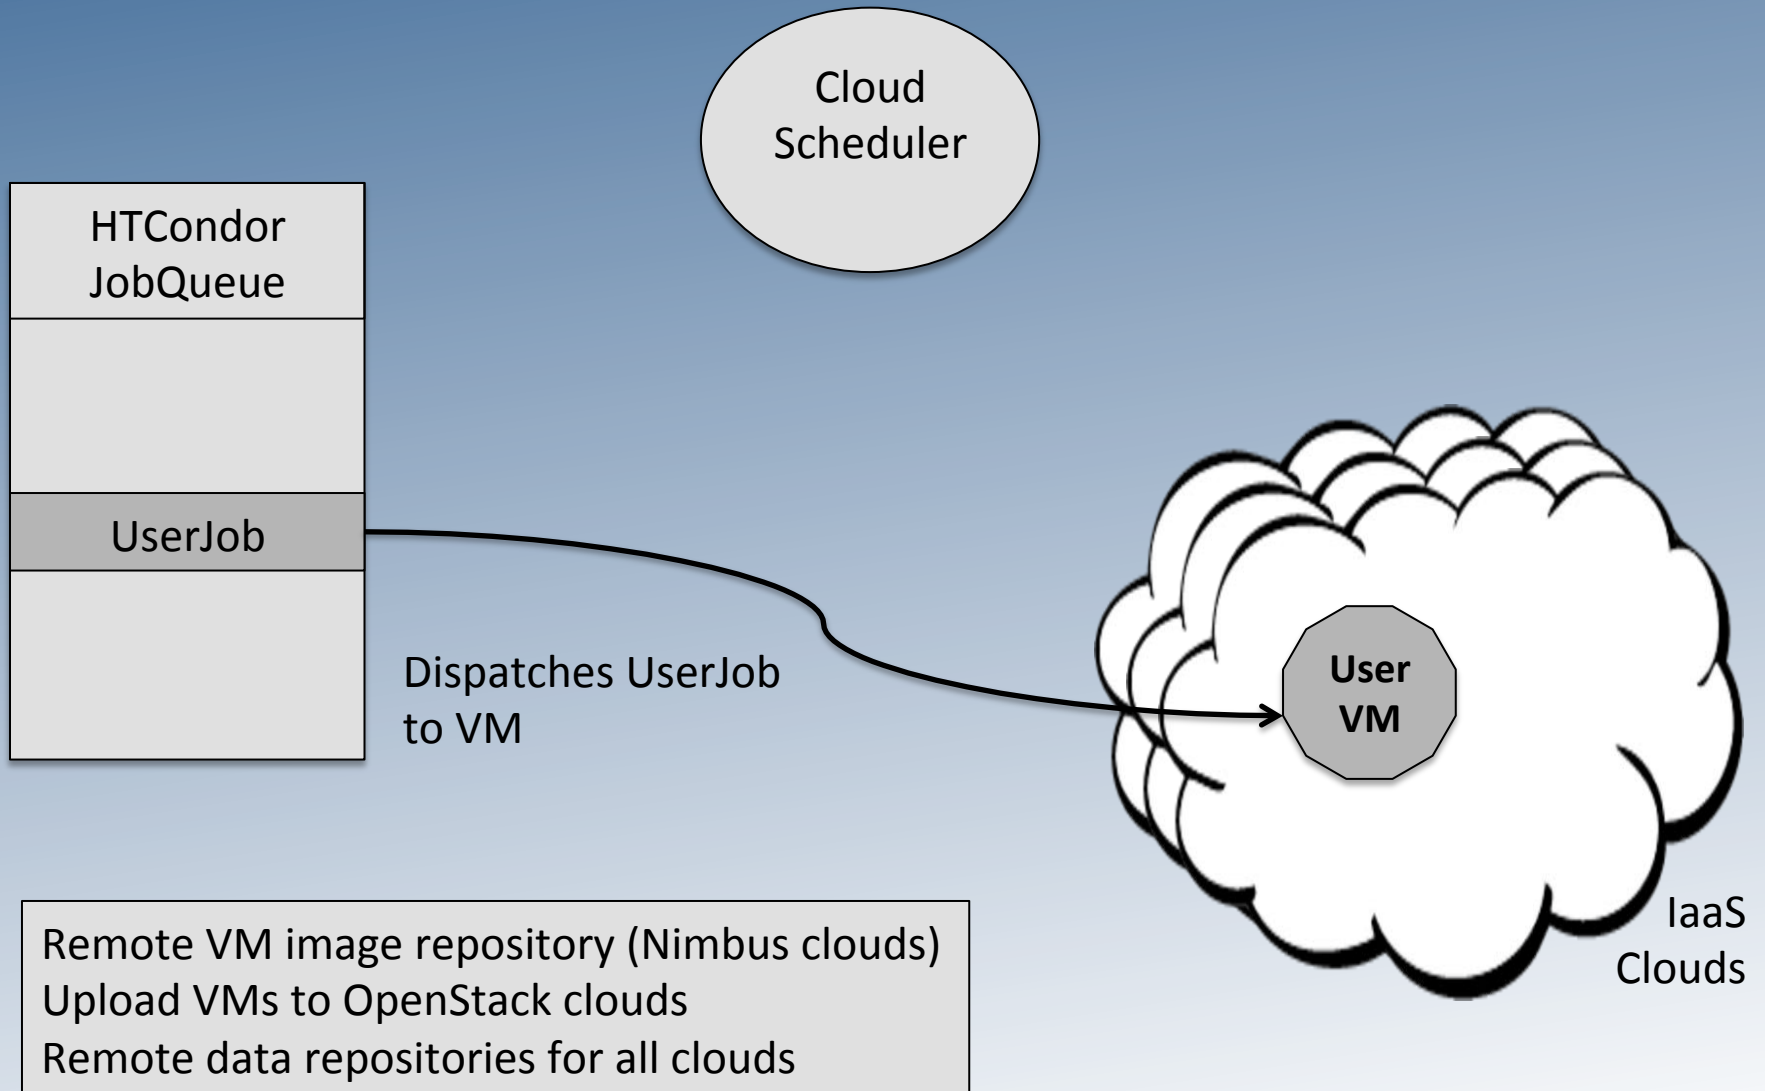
Cloud Scheduler

HTCondor JobQueue

UserJob

Dispatches UserJob to VM

User VM

IaaS Clouds

Remote VM image repository (Nimbus clouds)
Upload VMs to OpenStack clouds
Remote data repositories for all clouds